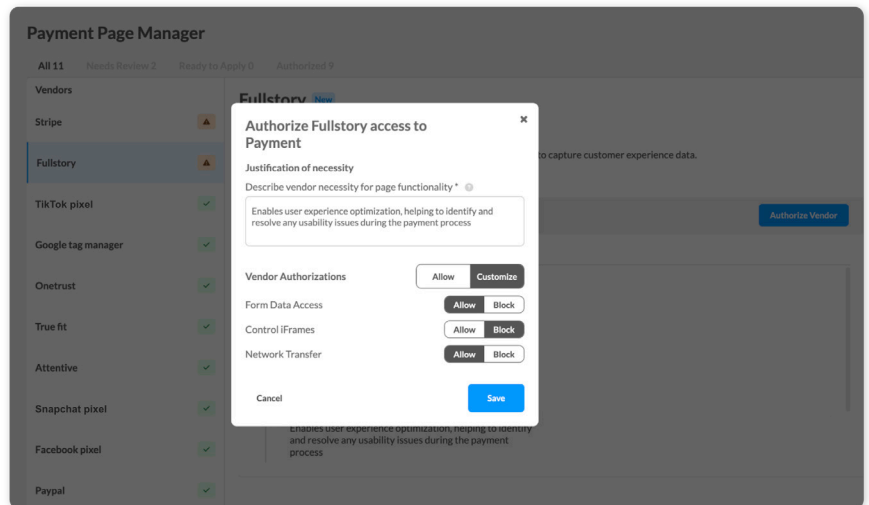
Payment Page Manager

All 11 Needs Review 2 Ready to Apply 0 Authorized 9

Vendors

Stripe

Fullstory

TikTok pixel

Google tag manager

Onetrust

True fit

Attentive

Snapchat pixel

Facebook pixel

Paypal

Fullstory New

to capture customer experience data.

Authorize Vendor

Enables user experience optimization, helping to identify and resolve any usability issues during the payment process

Authorize Fullstory access to Payment

×

Justification of necessity

Describe vendor necessity for page functionality *

Enables user experience optimization, helping to identify and resolve any usability issues during the payment process

Vendor Authorizations Allow Customize

Form Data Access Allow Block

Control iFrames Allow Block

Network Transfer Allow Block

Cancel

Save